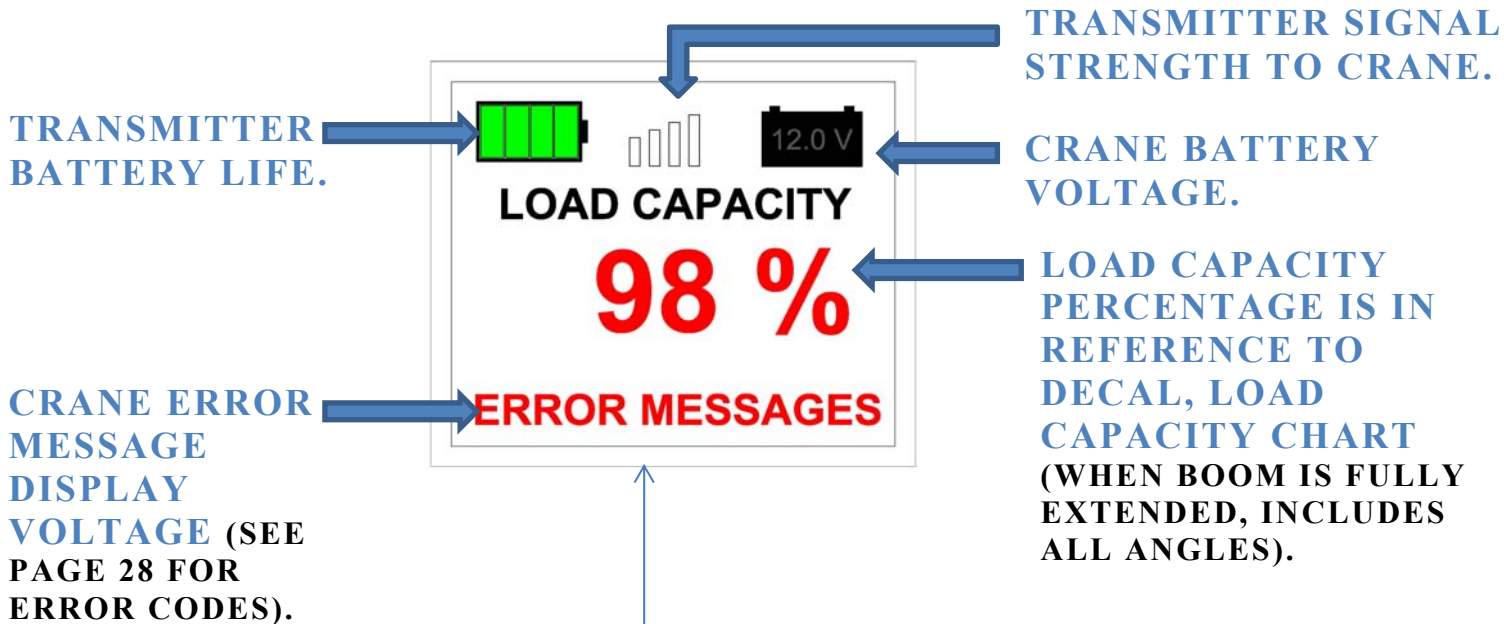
TRANSMITTER SIGNAL STRENGTH TO CRANE.

TRANSMITTER BATTERY LIFE.

12.0 V

CRANE BATTERY VOLTAGE.

LOAD CAPACITY

98 %

LOAD CAPACITY PERCENTAGE IS IN REFERENCE TO DECAL, LOAD CAPACITY CHART (WHEN BOOM IS FULLY EXTENDED, INCLUDES ALL ANGLES).

CRANE ERROR MESSAGE DISPLAY VOLTAGE (SEE PAGE 28 FOR ERROR CODES).

ERROR MESSAGES